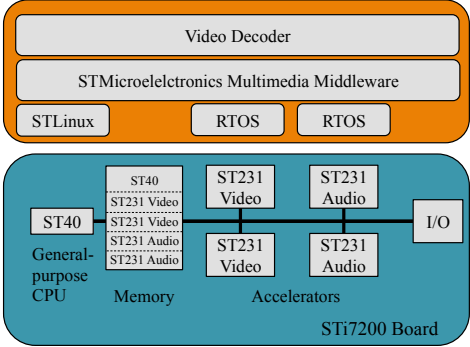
Video Decoder

STMicroelelctronics Multimedia Middleware

STLinux

RTOS

RTOS

ST40

ST40
ST231 Video
ST231 Video
ST231 Audio
ST231 Audio

ST231 Video

ST231 Audio

I/O

ST231 Video

ST231 Audio

General-purpose CPU

Memory

Accelerators

STi7200 Board